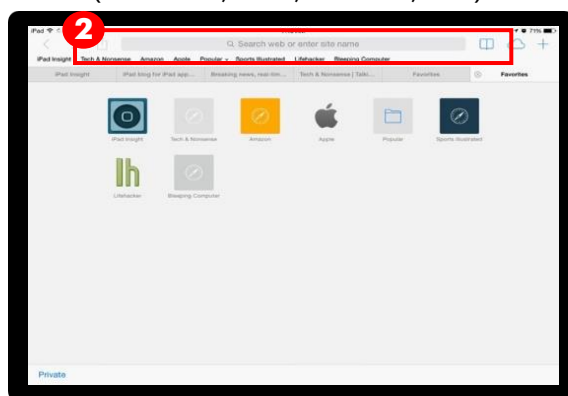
2

iPad

71%

Search web or enter site name

iPad Insight Tech & Nonsense Amazon Apple Popular Sports Illustrated Lifehacker Bleeping Computer

iPad Insight | iPad blog for iPad app... | Breaking news, real-tim... | Tech & Nonsense | Talki... | Favorites | Favorites

iPad Insight
Tech & Nonsense
Amazon
Apple
Popular
Sports Illustrated

lh
Lifehacker
Bleeping Computer

Private